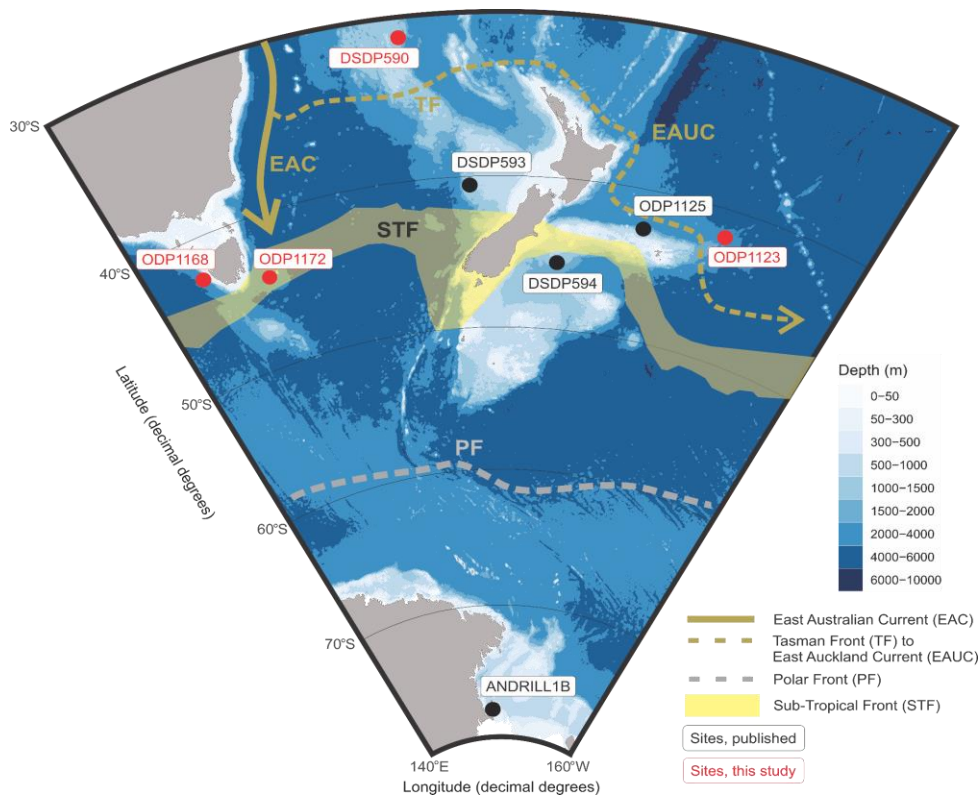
DSDP590
TF
EAUC
30°S
EAC
DSDP593
ODP1125
STF
ODP1168
ODP1172
ODP1123
40°S
DSDP594
Latitude (decimal degrees)
50°S
PF
60°S
70°S
ANDRILL1B
140°E
160°W
Longitude (decimal degrees)

Depth (m)
0–50
50–300
300–500
500–1000
1000–1500
1500–2000
2000–4000
4000–6000
6000–10000

East Australian Current (EAC)
Tasman Front (TF) to East Auckland Current (EAUC)
Polar Front (PF)
Sub-Tropical Front (STF)
Sites, published
Sites, this study